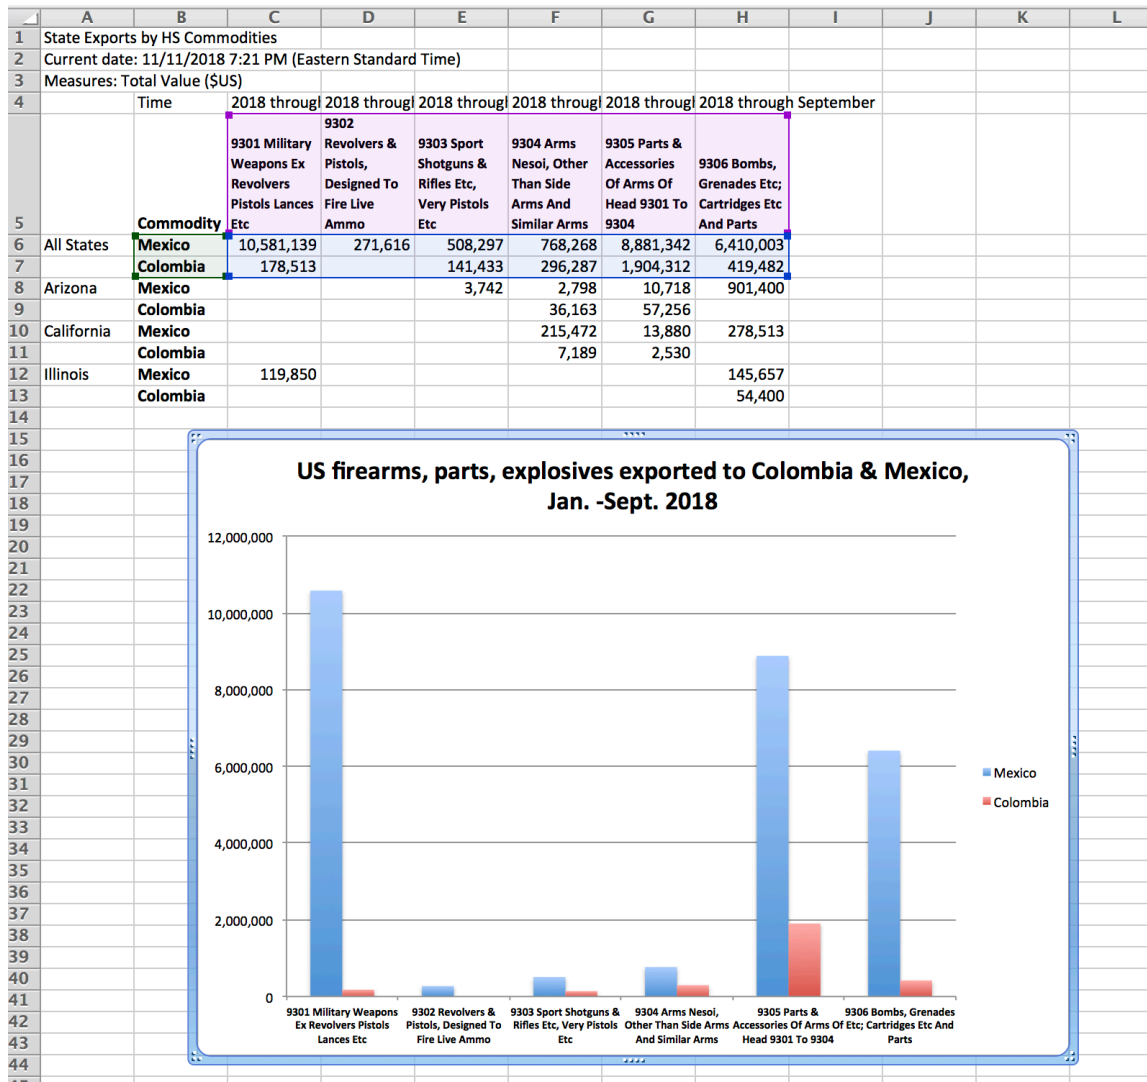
| | A | B | C | D | E | F | G | H | I | J | K | L |
|---|---|---|---|---|---|---|---|---|---|---|---|---|
| 1 | State Exports by HS Commodities | | | | | | | | | | | |
| 2 | Current date: 11/11/2018 7:21 PM (Eastern Standard Time) | | | | | | | | | | | |
| 3 | Measures: Total Value ($US) | | | | | | | | | | | |
| 4 | | Time | 2018 througl | 2018 througl | 2018 througl | 2018 througl | 2018 througl | 2018 through September | | | | |
| 5 | | Commodity | 9301 Military Weapons Ex Revolvers Pistols Lances Etc | 9302 Revolvers & Pistols, Designed To Fire Live Ammo | 9303 Sport Shotguns & Rifles Etc, Very Pistols Etc | 9304 Arms Nesoi, Other Than Side Arms And Similar Arms | 9305 Parts & Accessories Of Arms Of Head 9301 To 9304 | 9306 Bombs, Grenades Etc; Cartridges Etc And Parts | | | | |
| 6 | All States | Mexico | 10,581,139 | 271,616 | 508,297 | 768,268 | 8,881,342 | 6,410,003 | | | | |
| 7 | | Colombia | 178,513 | | 141,433 | 296,287 | 1,904,312 | 419,482 | | | | |
| 8 | Arizona | Mexico | | | 3,742 | 2,798 | 10,718 | 901,400 | | | | |
| 9 | | Colombia | | | | 36,163 | 57,256 | | | | | |
| 10 | California | Mexico | | | | 215,472 | 13,880 | 278,513 | | | | |
| 11 | | Colombia | | | | 7,189 | 2,530 | | | | | |
| 12 | Illinois | Mexico | 119,850 | | | | | 145,657 | | | | |
| 13 | | Colombia | | | | | | 54,400 | | | | |

14 15 16 17 18 19 20 21 22 23 24 25 26 27 28 29 30 31 32 33 34 35 36 37 38 39 40 41 42 43 44

US firearms, parts, explosives exported to Colombia & Mexico, Jan. -Sept. 2018

12,000,000
10,000,000
8,000,000
6,000,000
4,000,000
2,000,000
0

9301 Military Weapons Ex Revolvers Pistols Lances Etc
9302 Revolvers & Pistols, Designed To Fire Live Ammo
9303 Sport Shotguns & Rifles Etc, Very Pistols Etc
9304 Arms Nesoi, Other Than Side Arms And Similar Arms
9305 Parts & Accessories Of Arms Of Head 9301 To 9304
9306 Bombs, Grenades Etc; Cartridges Etc And Parts

Mexico
Colombia